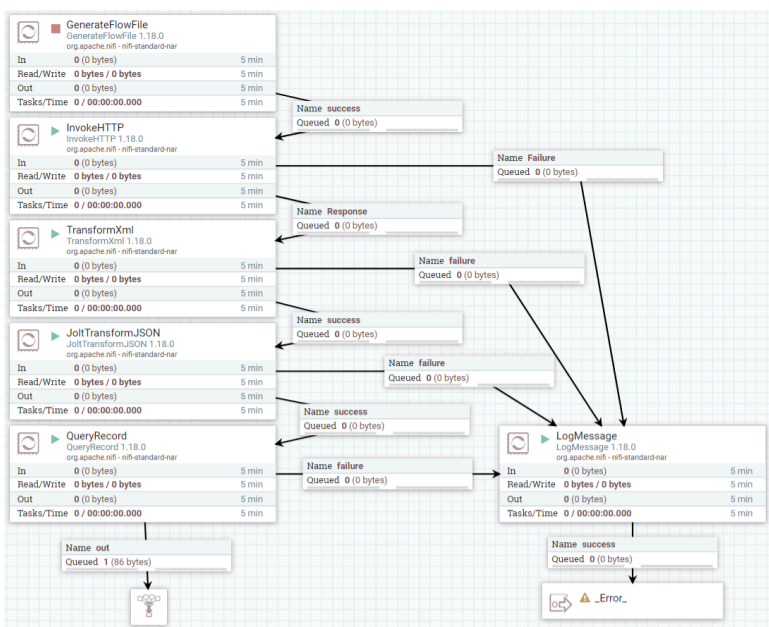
GenerateFlowFile
GenerateFlowFile 1.18.0
org.apache.nifi - nifi-standard-nar

| | | |
|---|---|---|
| In | 0 (0 bytes) | 5 min |
| Read/Write | 0 bytes / 0 bytes | 5 min |
| Out | 0 (0 bytes) | 5 min |
| Tasks/Time | 0 / 00:00:00.000 | 5 min |

Name success
Queued 0 (0 bytes)

InvokeHTTP
InvokeHTTP 1.18.0
org.apache.nifi - nifi-standard-nar

| | | |
|---|---|---|
| In | 0 (0 bytes) | 5 min |
| Read/Write | 0 bytes / 0 bytes | 5 min |
| Out | 0 (0 bytes) | 5 min |
| Tasks/Time | 0 / 00:00:00.000 | 5 min |

Name Failure
Queued 0 (0 bytes)

Name Response
Queued 0 (0 bytes)

TransformXml
TransformXml 1.18.0
org.apache.nifi - nifi-standard-nar

| | | |
|---|---|---|
| In | 0 (0 bytes) | 5 min |
| Read/Write | 0 bytes / 0 bytes | 5 min |
| Out | 0 (0 bytes) | 5 min |
| Tasks/Time | 0 / 00:00:00.000 | 5 min |

Name failure
Queued 0 (0 bytes)

Name success
Queued 0 (0 bytes)

JoltTransformJSON
JoltTransformJSON 1.18.0
org.apache.nifi - nifi-standard-nar

| | | |
|---|---|---|
| In | 0 (0 bytes) | 5 min |
| Read/Write | 0 bytes / 0 bytes | 5 min |
| Out | 0 (0 bytes) | 5 min |
| Tasks/Time | 0 / 00:00:00.000 | 5 min |

Name failure
Queued 0 (0 bytes)

Name success
Queued 0 (0 bytes)

QueryRecord
QueryRecord 1.18.0
org.apache.nifi - nifi-standard-nar

| | | |
|---|---|---|
| In | 0 (0 bytes) | 5 min |
| Read/Write | 0 bytes / 0 bytes | 5 min |
| Out | 0 (0 bytes) | 5 min |
| Tasks/Time | 0 / 00:00:00.000 | 5 min |

Name failure
Queued 0 (0 bytes)

LogMessage
LogMessage 1.18.0
org.apache.nifi - nifi-standard-nar

| | | |
|---|---|---|
| In | 0 (0 bytes) | 5 min |
| Read/Write | 0 bytes / 0 bytes | 5 min |
| Out | 0 (0 bytes) | 5 min |
| Tasks/Time | 0 / 00:00:00.000 | 5 min |

Name out
Queued 1 (86 bytes)

Name success
Queued 0 (0 bytes)

_Error_